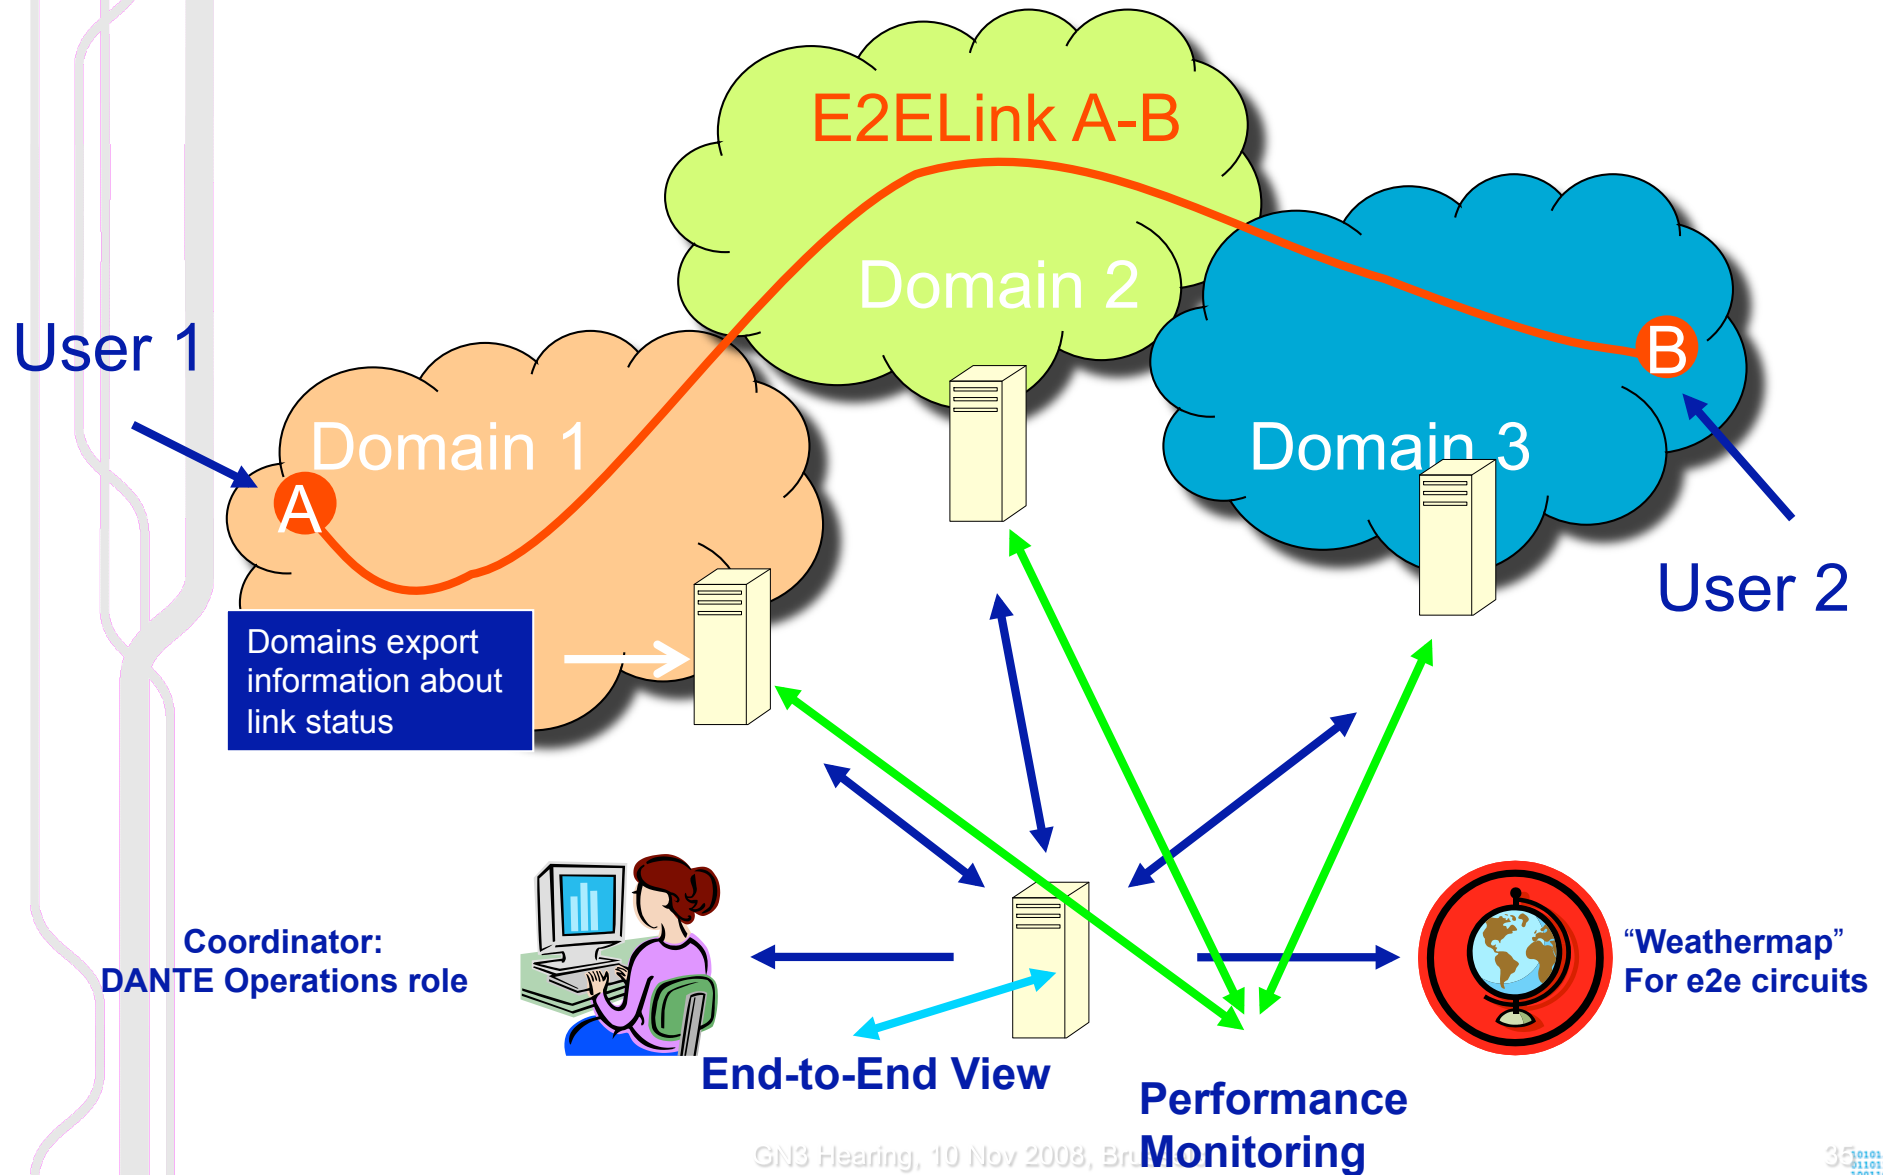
E2ELink A-B

Domain 2

User 1

Domain 1

A

B

Domain 3

User 2

Domains export information about link status

Coordinator:
DANTE Operations role

End-to-End View

“Weathermap”
For e2e circuits

Performance Monitoring

GN3 Hearing, 10 Nov 2008, Bru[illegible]

35